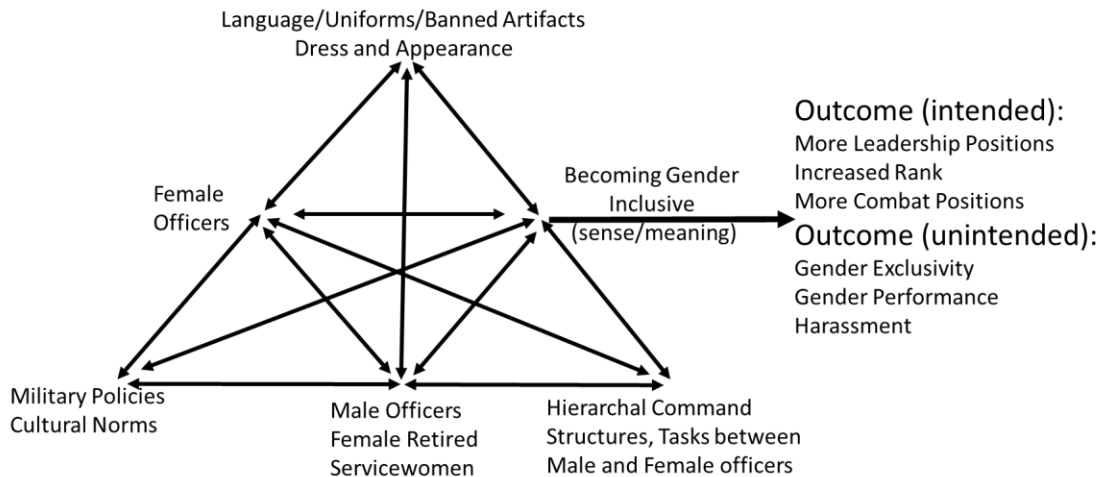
Language/Uniforms/Banned Artifacts
Dress and Appearance

Female Officers

Becoming Gender Inclusive (sense/meaning)

Outcome (intended):
More Leadership Positions
Increased Rank
More Combat Positions

Outcome (unintended):
Gender Exclusivity
Gender Performance
Harassment

Military Policies
Cultural Norms

Male Officers
Female Retired
Servicewomen

Hierarchal Command
Structures, Tasks between
Male and Female officers